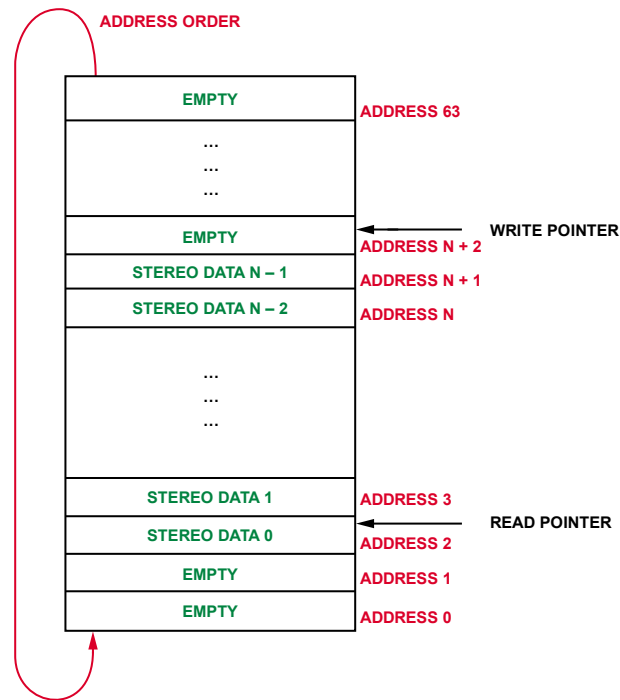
ADDRESS ORDER

| EMPTY | ADDRESS 63 |
|---|---|
| ... ... ... | |
| EMPTY | ADDRESS N + 2 |
| STEREO DATA N – 1 | ADDRESS N + 1 |
| STEREO DATA N – 2 | ADDRESS N |
| ... ... ... | |
| STEREO DATA 1 | ADDRESS 3 |
| STEREO DATA 0 | ADDRESS 2 |
| EMPTY | ADDRESS 1 |
| EMPTY | ADDRESS 0 |

WRITE POINTER

READ POINTER